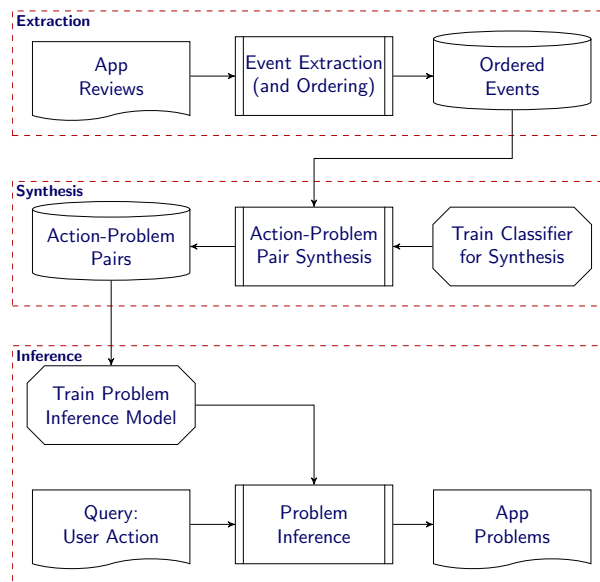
Extraction

App Reviews

Event Extraction (and Ordering)

Ordered Events

Synthesis

Action-Problem Pairs

Action-Problem Pair Synthesis

Train Classifier for Synthesis

Inference

Train Problem Inference Model

Query: User Action

Problem Inference

App Problems